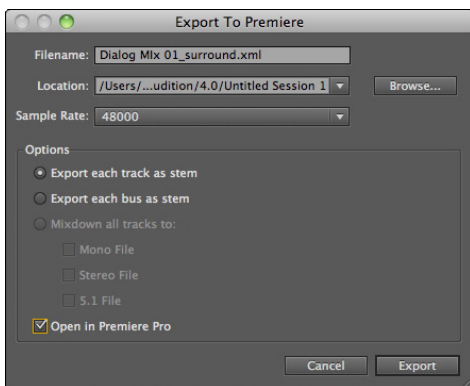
Export To Premiere

Filename: Dialog Mix 01_surround.xml

Location: /Users/...udition/4.0/Untitled Session 1

Browse...

Sample Rate: 48000

Options

Export each track as stem

Export each bus as stem

Mixdown all tracks to:

Mono File

Stereo File

5.1 File

Open in Premiere Pro

Cancel

Export